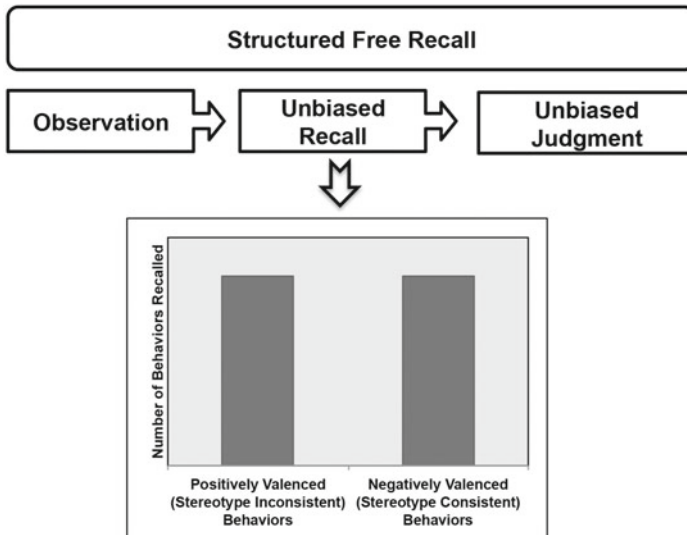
Structured Free Recall

Observation

Unbiased Recall

Unbiased Judgment

Number of Behaviors Recalled

Positively Valenced (Stereotype Inconsistent) Behaviors

Negatively Valenced (Stereotype Consistent) Behaviors